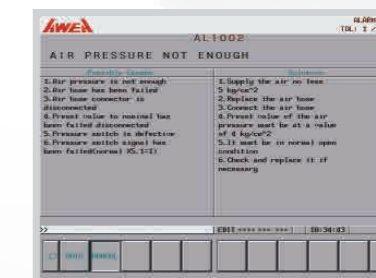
AWEA

ALARM
TBL: 1 /

AL1002

AIR PRESSURE NOT ENOUGH

Possible Causes

1.Air pressure is not enough
2.Air hose has been failed
3.Air hose connector is disconnected
4.Preset value to nominal has been failed disconnected
5.Pressure switch is defective
6.Pressure switch signal has been failed(normal) X5.1=1)

Solution

1.Supply the air no less 5 kg/cm^2
2.Replace the air hose
3.Connect the air hose
4.Preset value of the air pressure must be at a value of 4 kg/cm^2
5.It must be in normal open condition
6.Check and replace it if necessary

>

EDIT **** *** ***

10:34:03

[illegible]